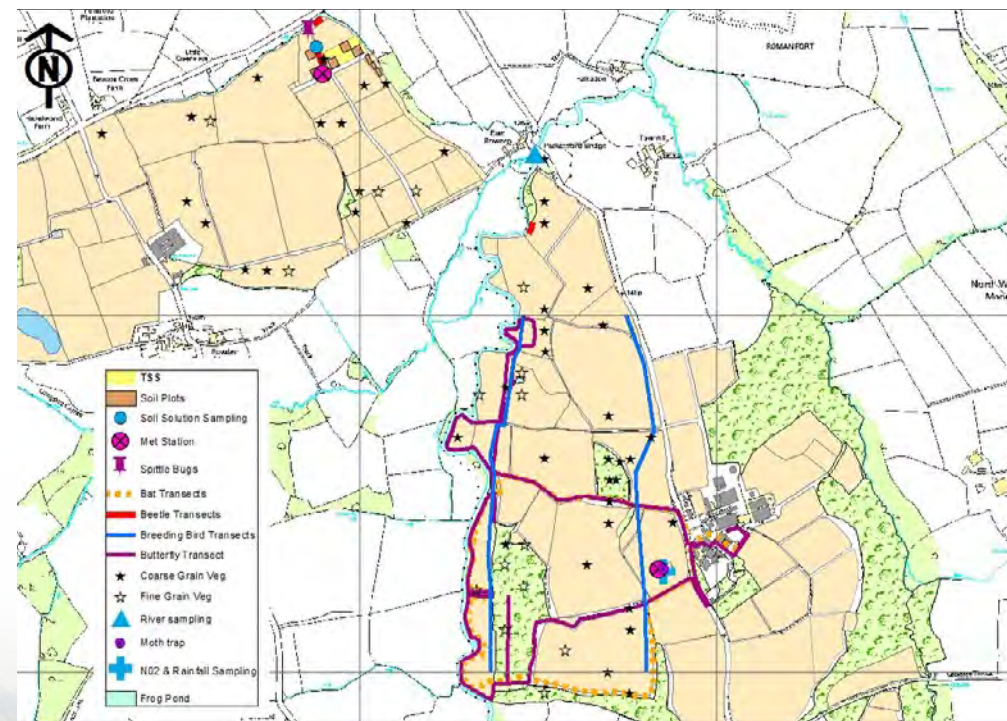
N

ROMAN FORT

Nord W
Man

TSS
Soil Plots
Soil Solution Sampling
Met Station
Spittle Bugs
Bat Transects
Beetle Transects
Breeding Bird Transects
Butterfly Transect
Coarse Grain Veg
Fine Grain Veg
River sampling
Moth trap
N02 & Rainfall Sampling
Frog Pond